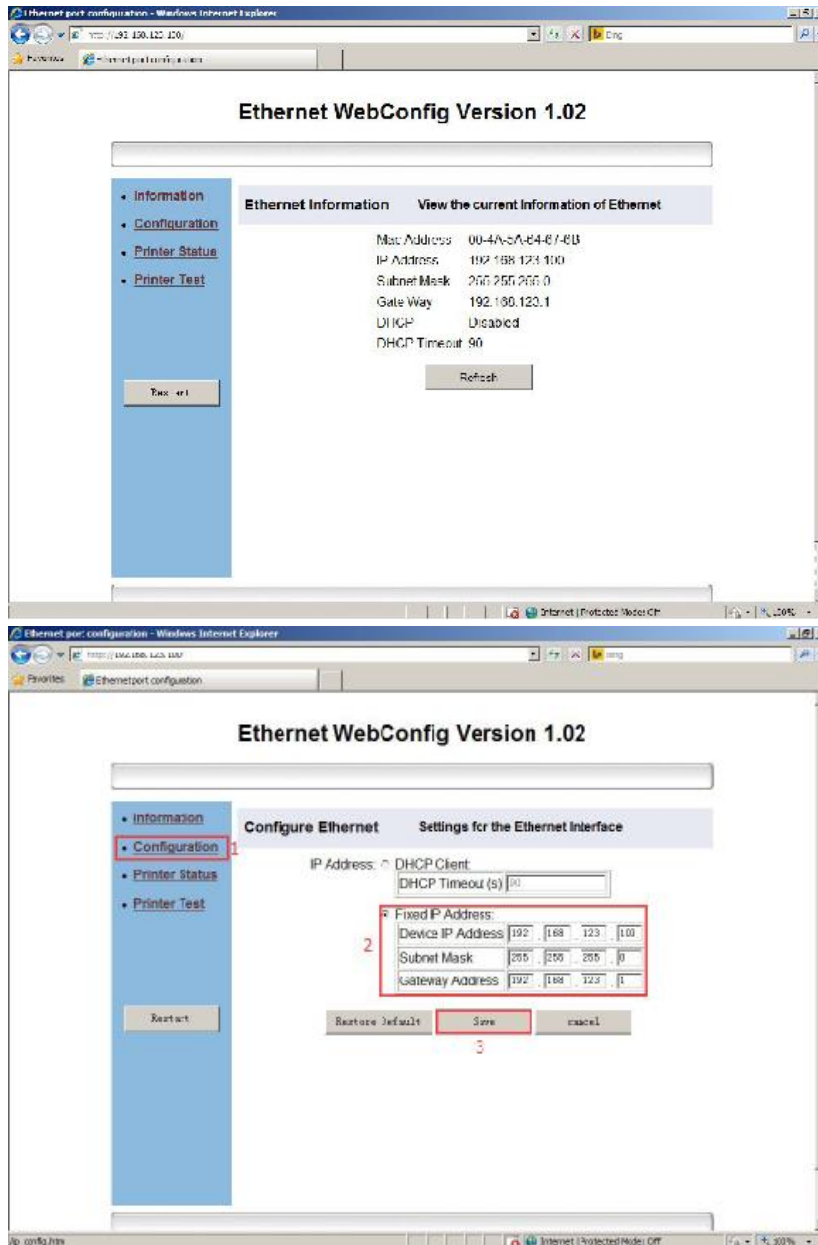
Ethernet port configuration - Windows Internet Explorer

http://192.168.123.100/

Bing

Favorites

Ethernet port configuration

Ethernet WebConfig Version 1.02

• Information
• Configuration
• Printer Status
• Printer Test

Restart

Ethernet Information View the current Information of Ethernet

Mac Address 00-4A-5A-64-67-6B
IP Address 192.168.123.100
Subnet Mask 255.255.255.0
Gate Way 192.168.123.1
DHCP Disabled
DHCP Timeout 90

Refresh

Internet | Protected Mode: Off

100%

Ethernet port configuration - Windows Internet Explorer

http://192.168.123.100/

Bing

Favorites

Ethernet port configuration

Ethernet WebConfig Version 1.02

• Information
• Configuration 1
• Printer Status
• Printer Test

Restart

Configure Ethernet Settings for the Ethernet Interface

IP Address: DHCP Client
DHCP Timeout (s) 90

Fixed IP Address:
2
Device IP Address 192 . 168 . 123 . 100
Subnet Mask 255 . 255 . 255 . 0
Gateway Address 192 . 168 . 123 . 1

Restore Default Save cancel
3

ip_config.htm

Internet | Protected Mode: Off

100%